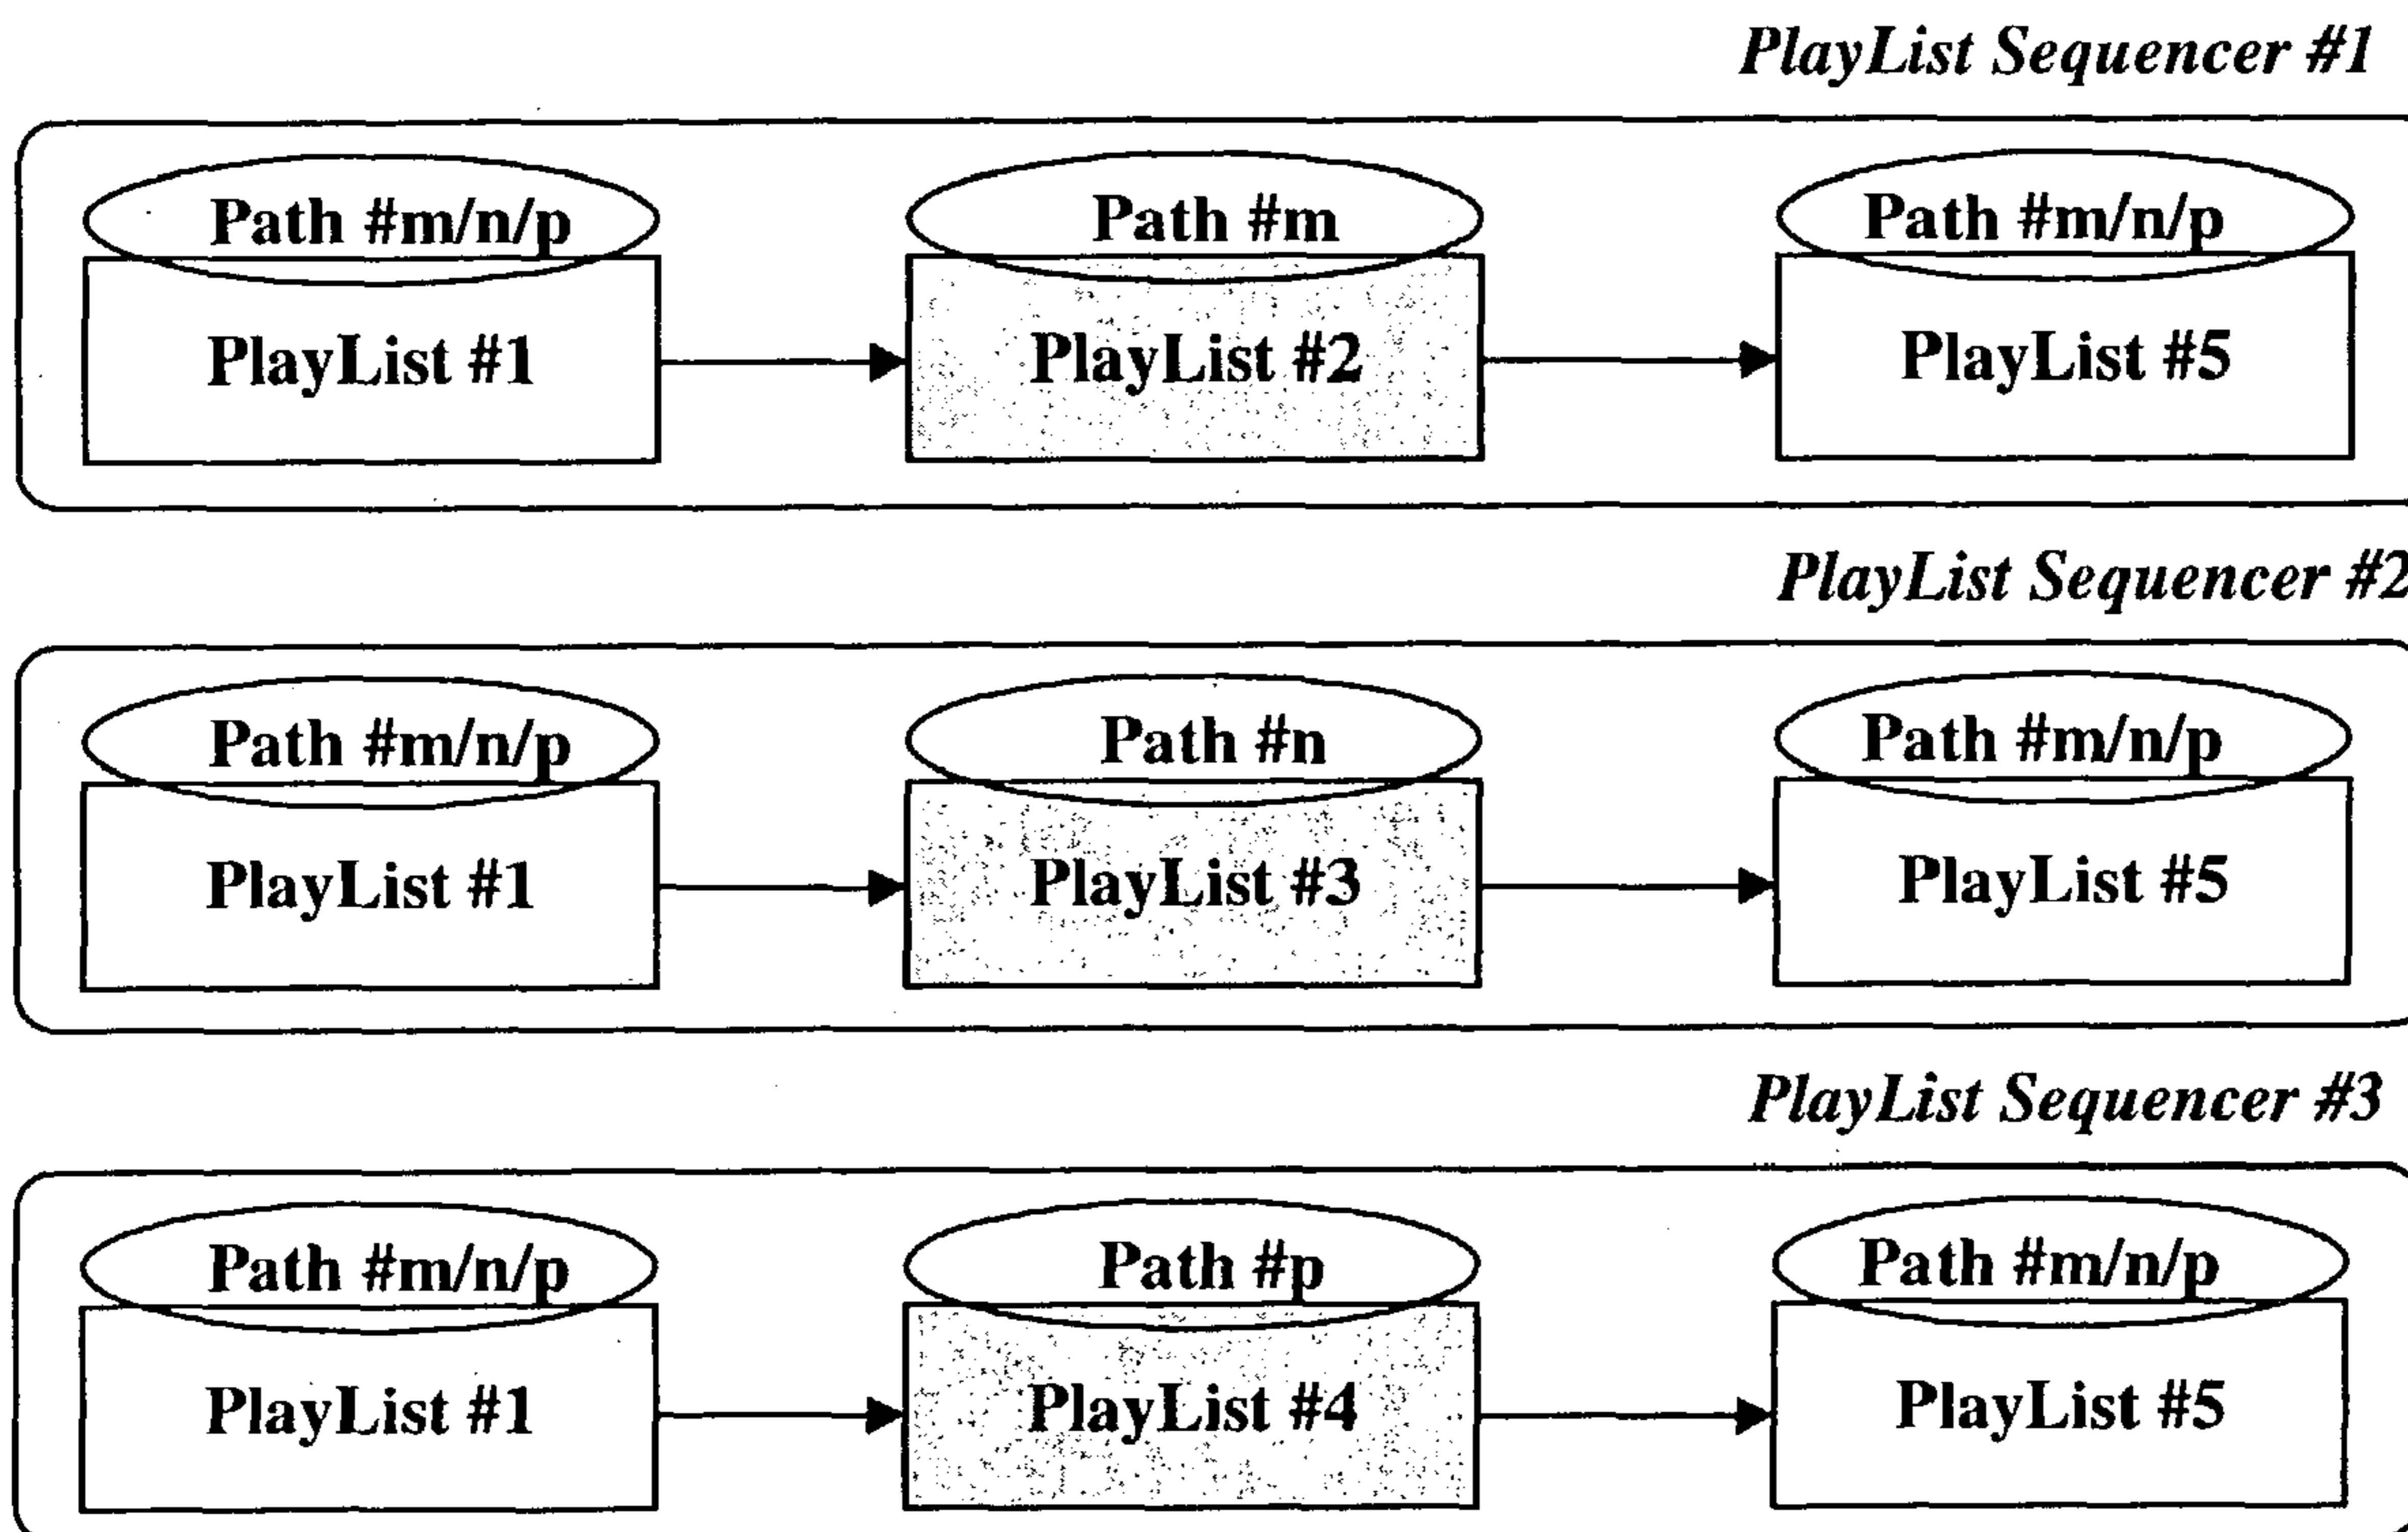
PlayList Sequencer #1

Path #m/n/p
PlayList #1

Path #m
PlayList #2

Path #m/n/p
PlayList #5

PlayList Sequencer #2

Path #m/n/p
PlayList #1

Path #n
PlayList #3

Path #m/n/p
PlayList #5

PlayList Sequencer #3

Path #m/n/p
PlayList #1

Path #p
PlayList #4

Path #m/n/p
PlayList #5